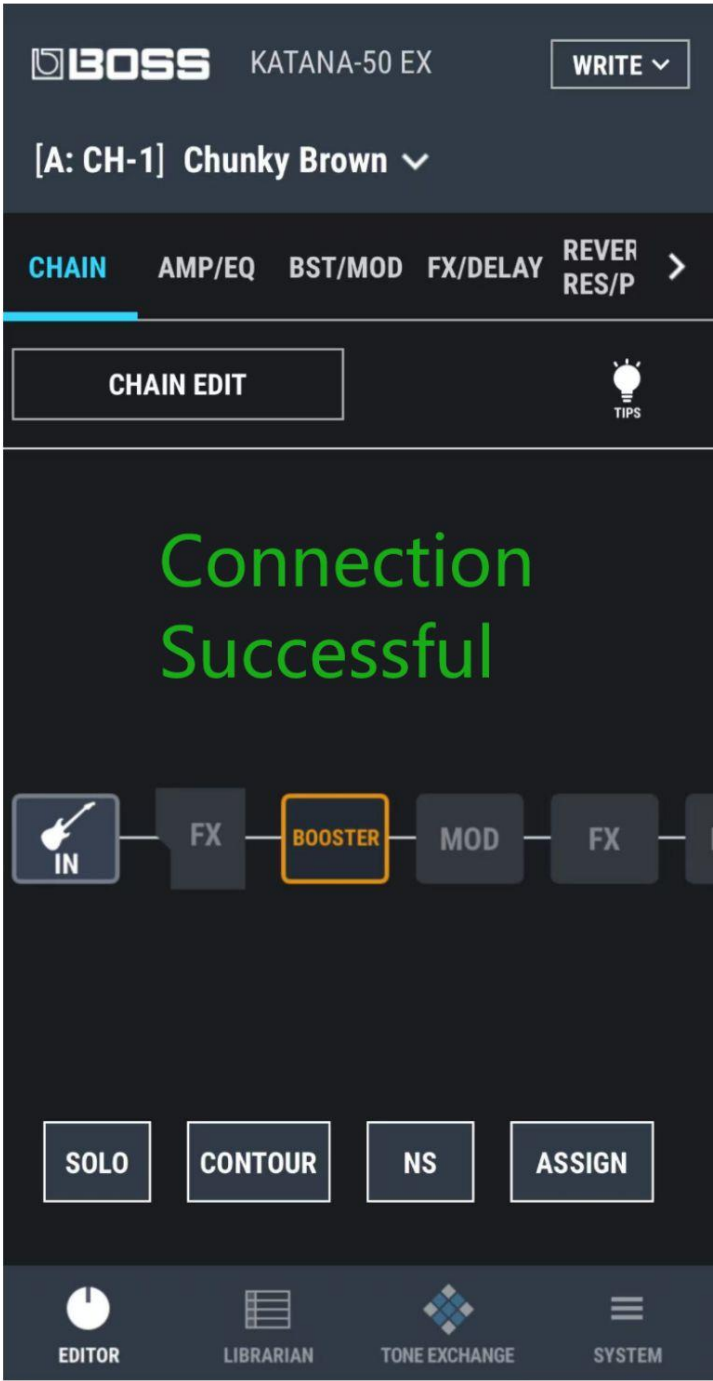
BOSS KATANA-50 EX

WRITE

[A: CH-1] Chunky Brown

CHAIN AMP/EQ BST/MOD FX/DELAY REVER RES/P

CHAIN EDIT

TIPS

Connection Successful

IN FX BOOSTER MOD FX

SOLO CONTOUR NS ASSIGN

EDITOR LIBRARIAN TONE EXCHANGE SYSTEM